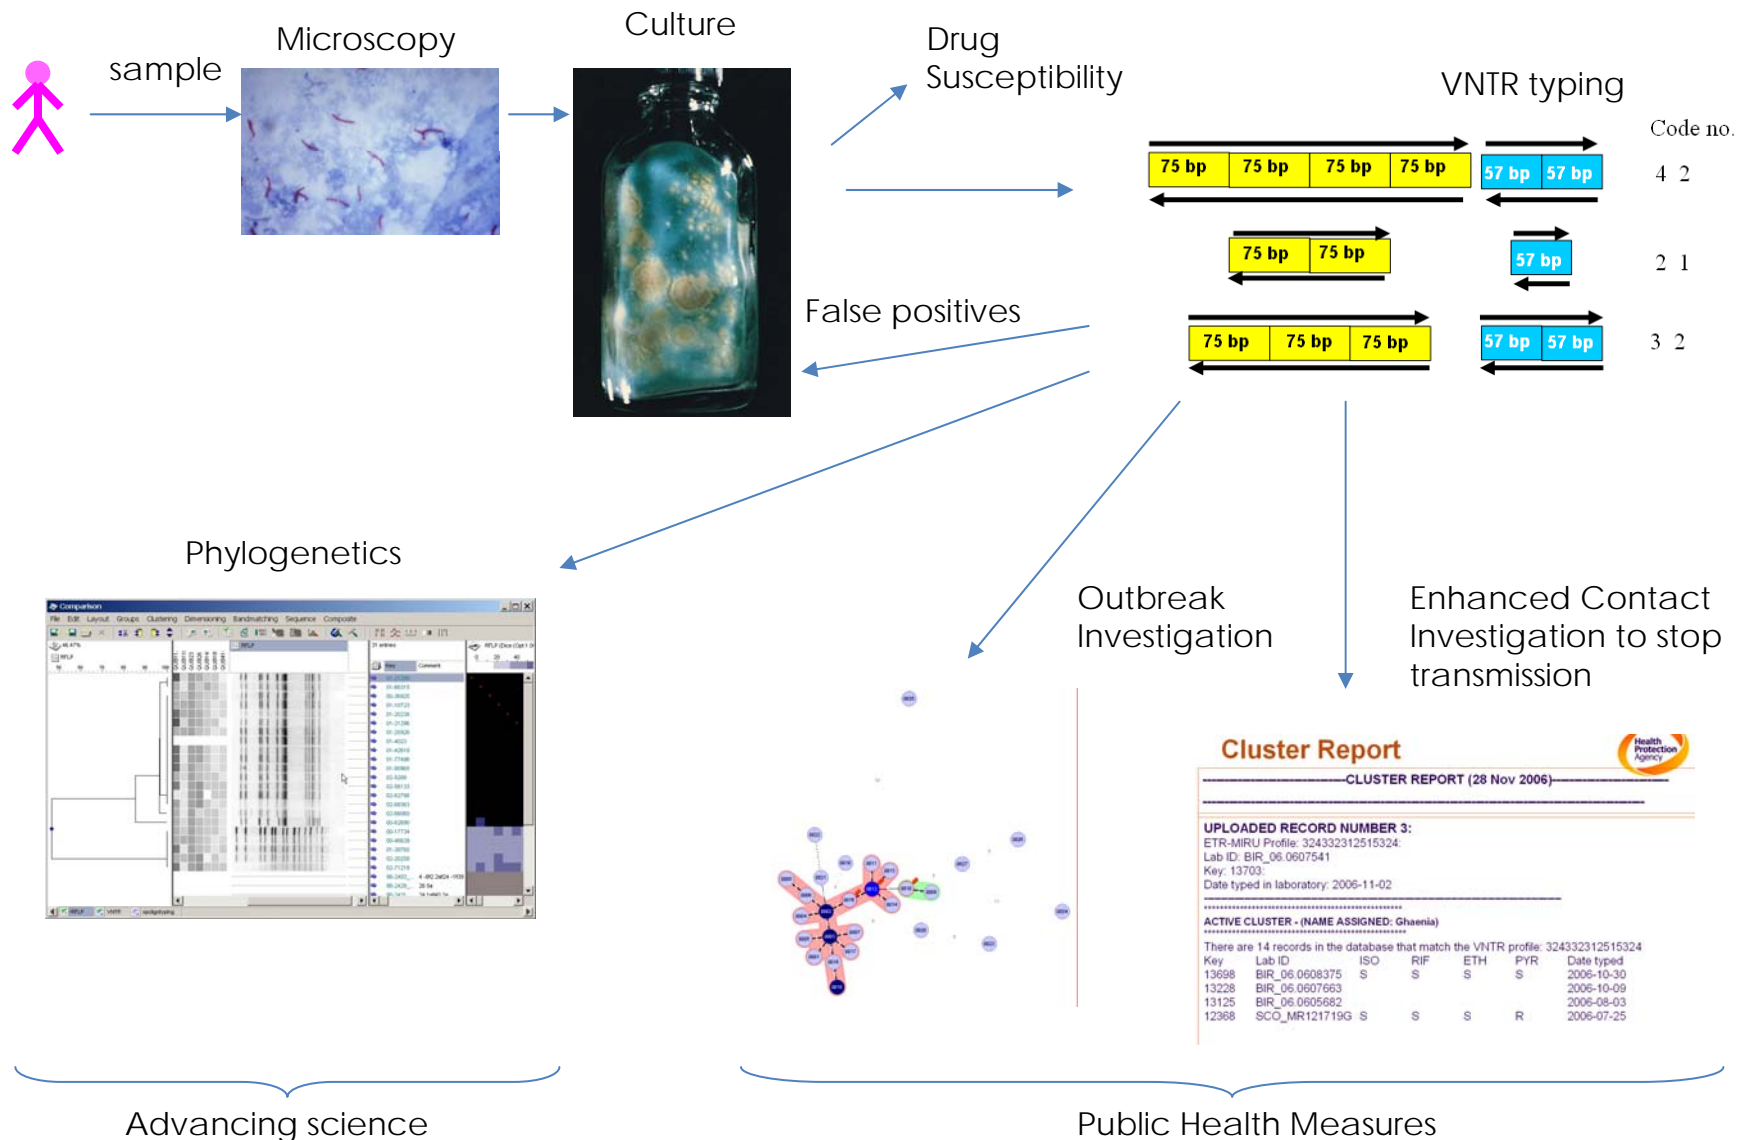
sample

Microscopy

Culture

Drug Susceptibility

VNTR typing

Code no.

| 75 bp | 75 bp | 75 bp | 75 bp | 57 bp | 57 bp | 4 2 |
|---|---|---|---|---|---|---|
| 75 bp | 75 bp | | | 57 bp | | 2 1 |
| 75 bp | 75 bp | 75 bp | | 57 bp | 57 bp | 3 2 |

False positives

Phylogenetics

Outbreak Investigation

Enhanced Contact Investigation to stop transmission

Cluster Report

Health Protection Agency

-----------------------------CLUSTER REPORT (28 Nov 2006)-----------------------------

UPLOADED RECORD NUMBER 3:
ETR-MIRU Profile: 324332312515324
Lab ID: BIR_06.0607541
Key: 13703
Date typed in laboratory: 2006-11-02

ACTIVE CLUSTER - (NAME ASSIGNED: Ghaenia)

There are 14 records in the database that match the VNTR profile: 324332312515324

| Key | Lab ID | ISO | RIF | ETH | PYR | Date typed |
|---|---|---|---|---|---|---|
| 13698 | BIR_06.0608375 | S | S | S | S | 2006-10-30 |
| 13228 | BIR_06.0607663 | | | | | 2006-10-09 |
| 13125 | BIR_06.0605682 | | | | | 2006-08-03 |
| 12368 | SCO_MR121719G | S | S | S | R | 2006-07-25 |

Advancing science

Public Health Measures